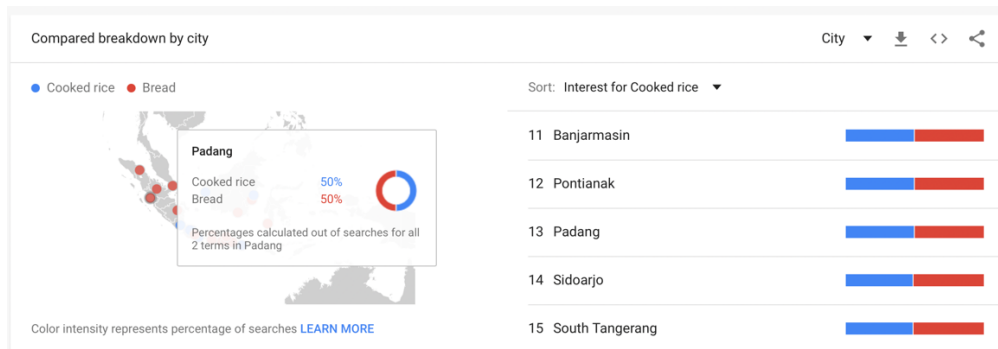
Compared breakdown by city

City

Cooked rice Bread

Padang

Cooked rice 50%

Bread 50%

Percentages calculated out of searches for all 2 terms in Padang

Color intensity represents percentage of searches LEARN MORE

Sort: Interest for Cooked rice

11 Banjarmasin

12 Pontianak

13 Padang

14 Sidoarjo

15 South Tangerang